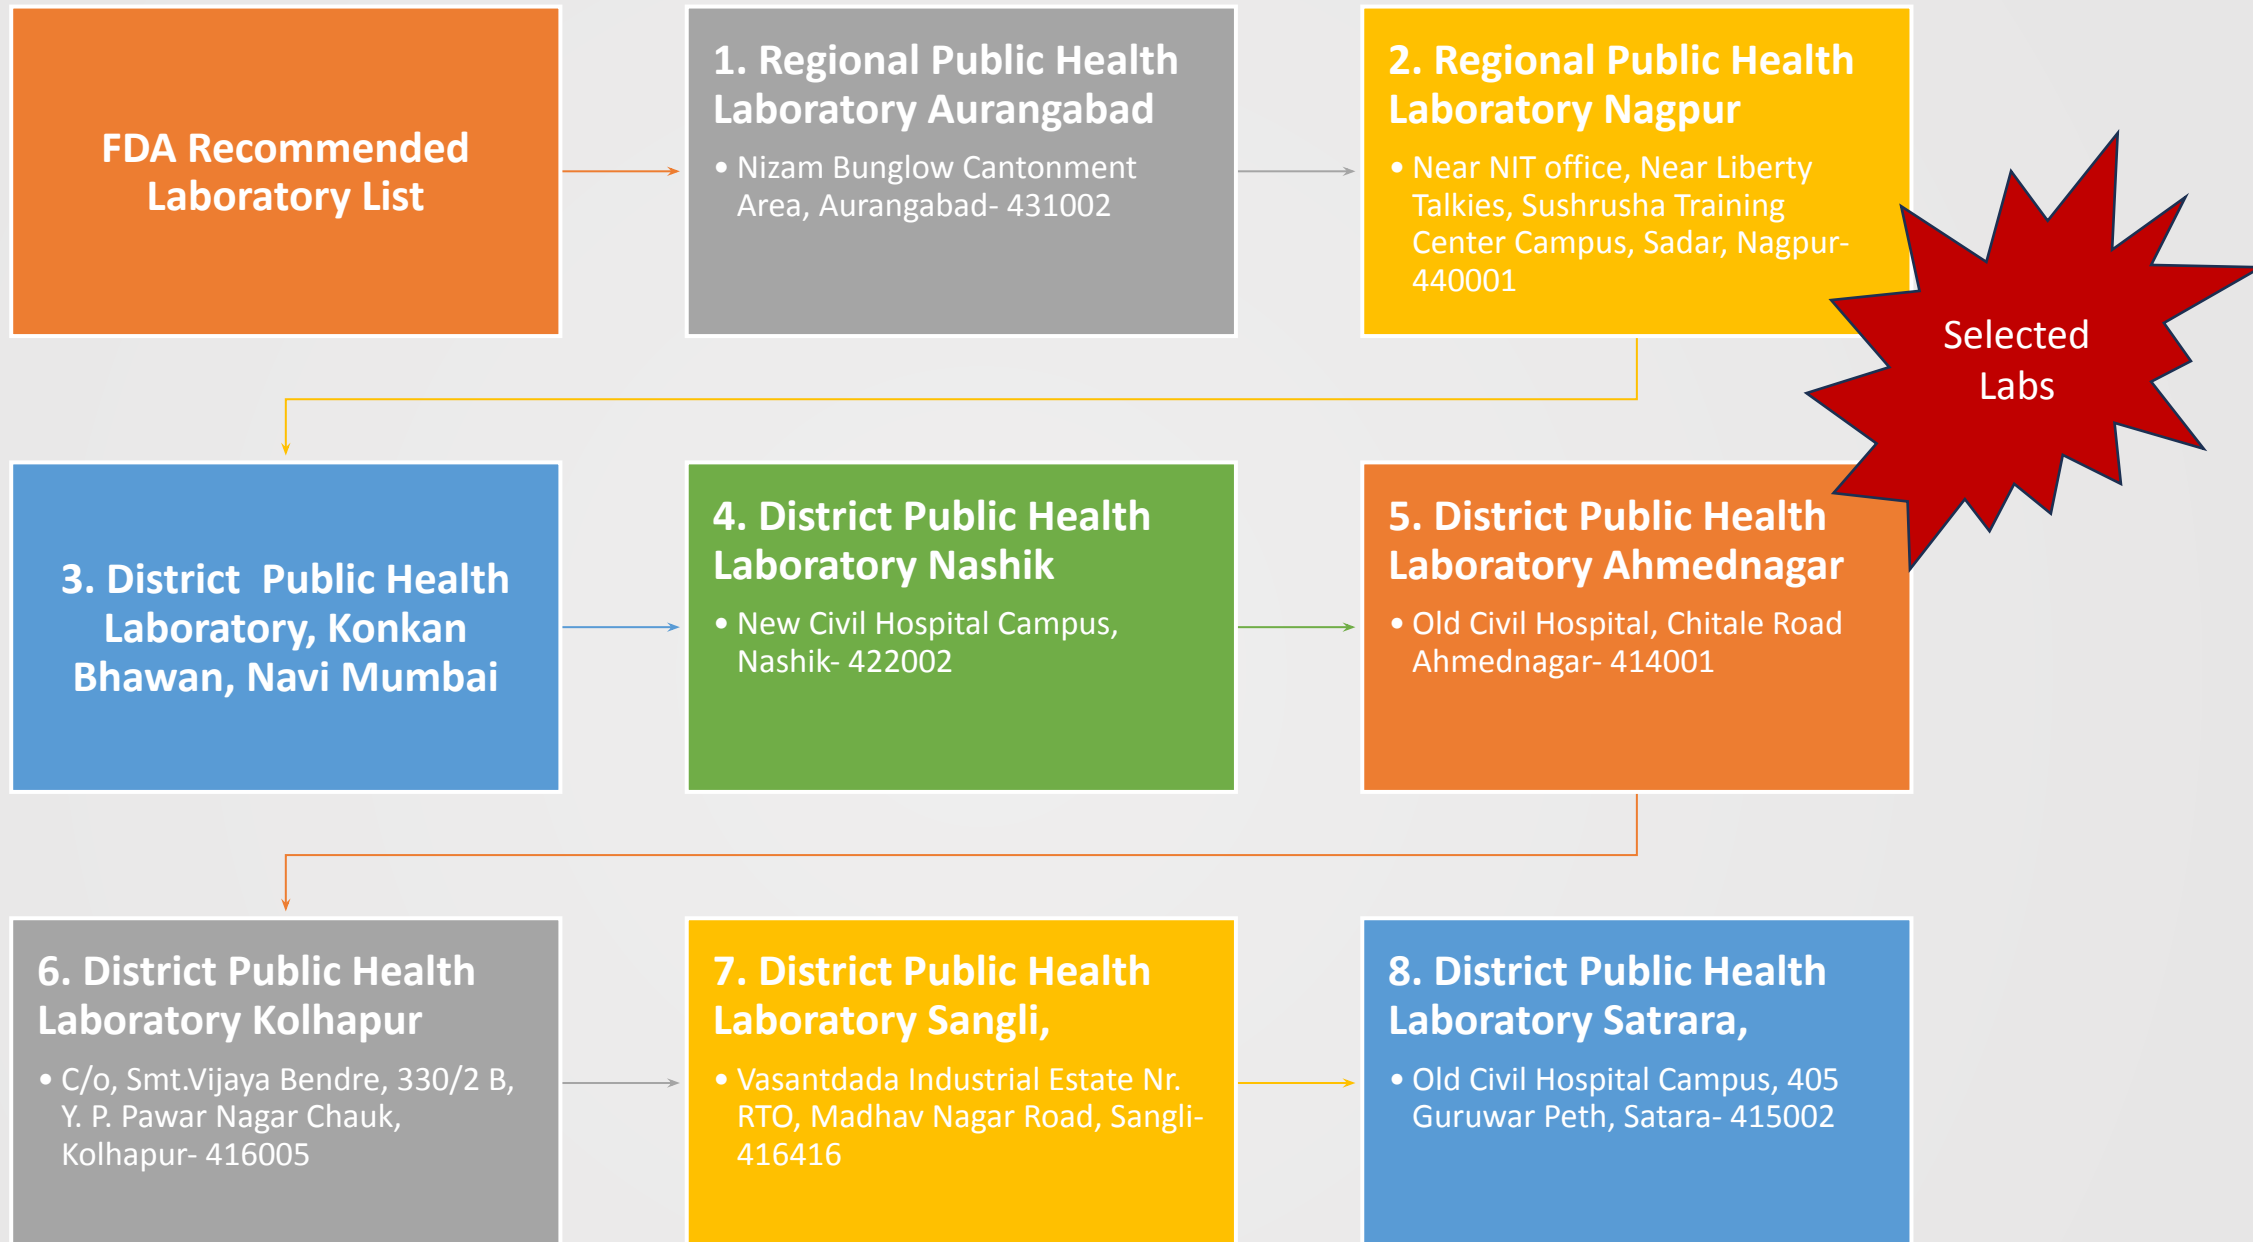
FDA Recommended Laboratory List

1. Regional Public Health Laboratory Aurangabad

• Nizam Bunglow Cantonment Area, Aurangabad- 431002

2. Regional Public Health Laboratory Nagpur

• Near NIT office, Near Liberty Talkies, Sushrusha Training Center Campus, Sadar, Nagpur-440001

Selected Labs

3. District Public Health Laboratory, Konkan Bhawan, Navi Mumbai

4. District Public Health Laboratory Nashik

• New Civil Hospital Campus, Nashik- 422002

5. District Public Health Laboratory Ahmednagar

• Old Civil Hospital, Chitale Road Ahmednagar- 414001

6. District Public Health Laboratory Kolhapur

• C/o, Smt.Vijaya Bendre, 330/2 B, Y. P. Pawar Nagar Chauk, Kolhapur- 416005

7. District Public Health Laboratory Sangli,

• Vasantdada Industrial Estate Nr. RTO, Madhav Nagar Road, Sangli-416416

8. District Public Health Laboratory Satrara,

• Old Civil Hospital Campus, 405 Guruwar Peth, Satara- 415002